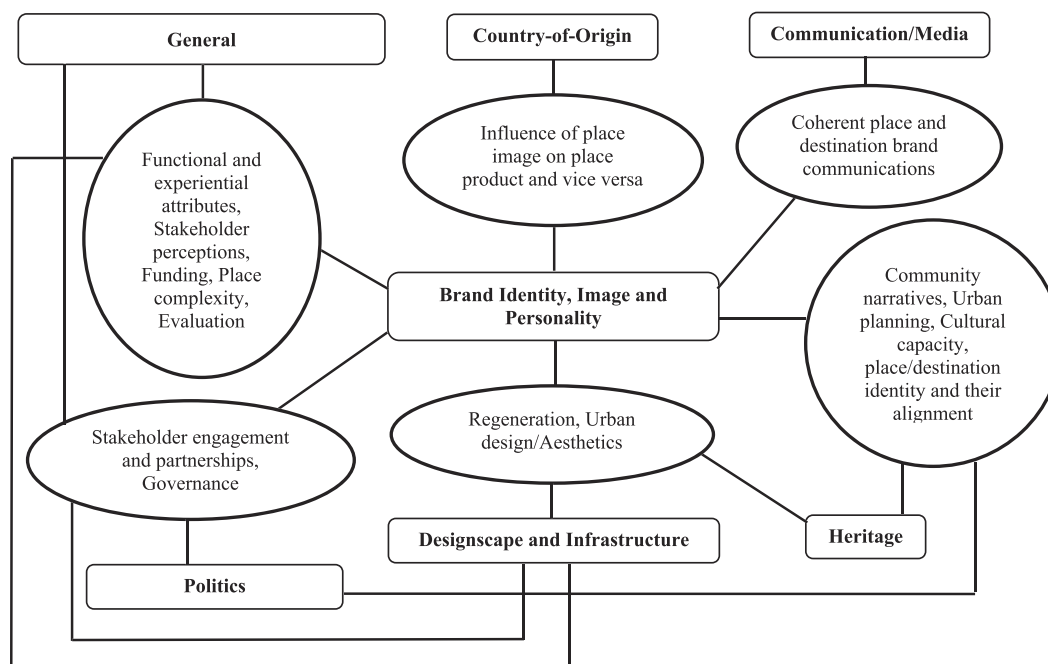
General

Country-of-Origin

Communication/Media

Functional and experiential attributes, Stakeholder perceptions, Funding, Place complexity, Evaluation

Influence of place image on place product and vice versa

Coherent place and destination brand communications

Brand Identity, Image and Personality

Community narratives, Urban planning, Cultural capacity, place/destination identity and their alignment

Stakeholder engagement and partnerships, Governance

Regeneration, Urban design/Aesthetics

Designscape and Infrastructure

Heritage

Politics